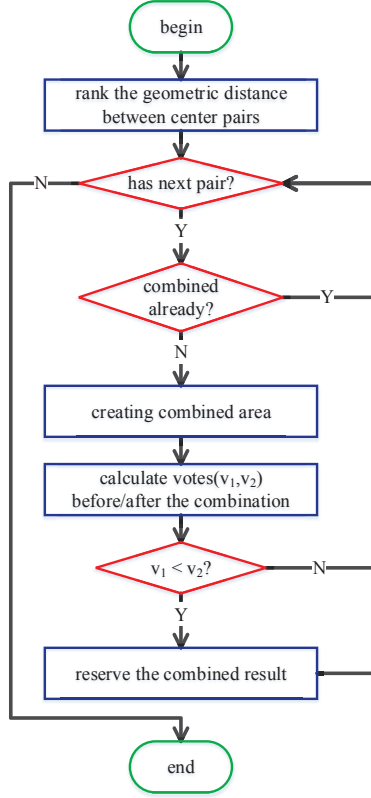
begin

rank the geometric distance between center pairs

N

has next pair?

Y

combined already?

Y

N

creating combined area

calculate votes($v_1$,$v_2$) before/after the combination

$v_1 < v_2$?

N

Y

reserve the combined result

end